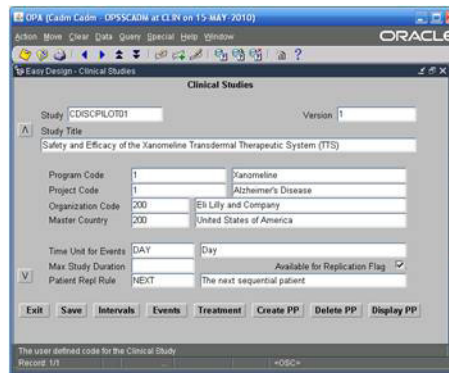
OPA (Cadm Cadm - OPSSCADM at CLIN on 15-MAY-2010)

Action Move Clear Data Query Special Help Window

ORACLE

Easy Design - Clinical Studies

Clinical Studies

Study CDISCPILOT01

Version 1

Study Title

Safety and Efficacy of the Xanomeline Transdermal Therapeutic System (TTS)

Program Code 1 Xanomeline

Project Code 1 Alzheimer's Disease

Organization Code 200 Eli Lilly and Company

Master Country 200 United States of America

Time Unit for Events DAY Day

Max Study Duration

Available for Replication Flag

Patient Repl Rule NEXT The next sequential patient

Exit Save Intervals Events Treatment Create PP Delete PP Display PP

The user defined code for the Clinical Study

Record: 1/1 <OSC>